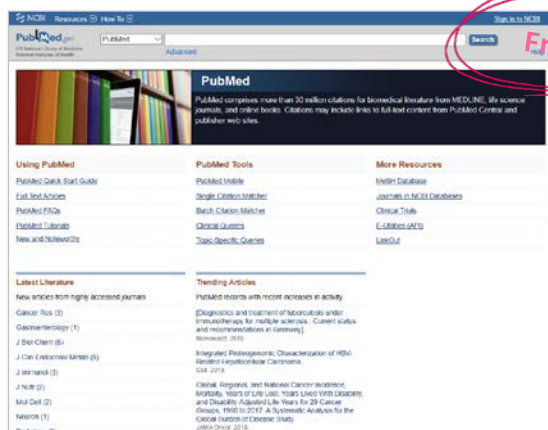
NCBI Resources How To

Sign in to NCBI

PubMed.gov
US National Library of Medicine
National Institutes of Health

PubMed

Advanced

Search

Fr

Help

PubMed

PubMed comprises more than 30 million citations for biomedical literature from MEDLINE, life science journals, and online books. Citations may include links to full-text content from PubMed Central and publisher web sites.

Using PubMed
PubMed Quick Start Guide
Full Text Articles
PubMed FAQs
PubMed Tutorials
New and Noteworthy

PubMed Tools
PubMed Mobile
Single Citation Matcher
Batch Citation Matcher
Clinical Queries
Topic-Specific Queries

More Resources
MeSH Database
Journals in NCBI Databases
Clinical Trials
E-Utilities (API)
LinkOut

Latest Literature
New articles from highly accessed journals
Cancer Res (3)
Gastroenterology (1)
J Biol Chem (6)
J Clin Endocrinol Metab (6)
J Immunol (3)
J Nutr (2)
Mol Cell (2)
Neuron (1)
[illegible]

Trending Articles
PubMed records with recent increases in activity
[Diagnostics and treatment of tuberculosis under immunotherapy for multiple sclerosis : Current status and recommendations in Germany].
Nervenarzt. 2019.
Integrated Proteogenomic Characterization of HBV-Related Hepatocellular Carcinoma.
Cell. 2019.
Global, Regional, and National Cancer Incidence, Mortality, Years of Life Lost, Years Lived With Disability, and Disability-Adjusted Life-Years for 29 Cancer Groups, 1990 to 2017: A Systematic Analysis for the Global Burden of Disease Study.
JAMA Oncol. 2019.